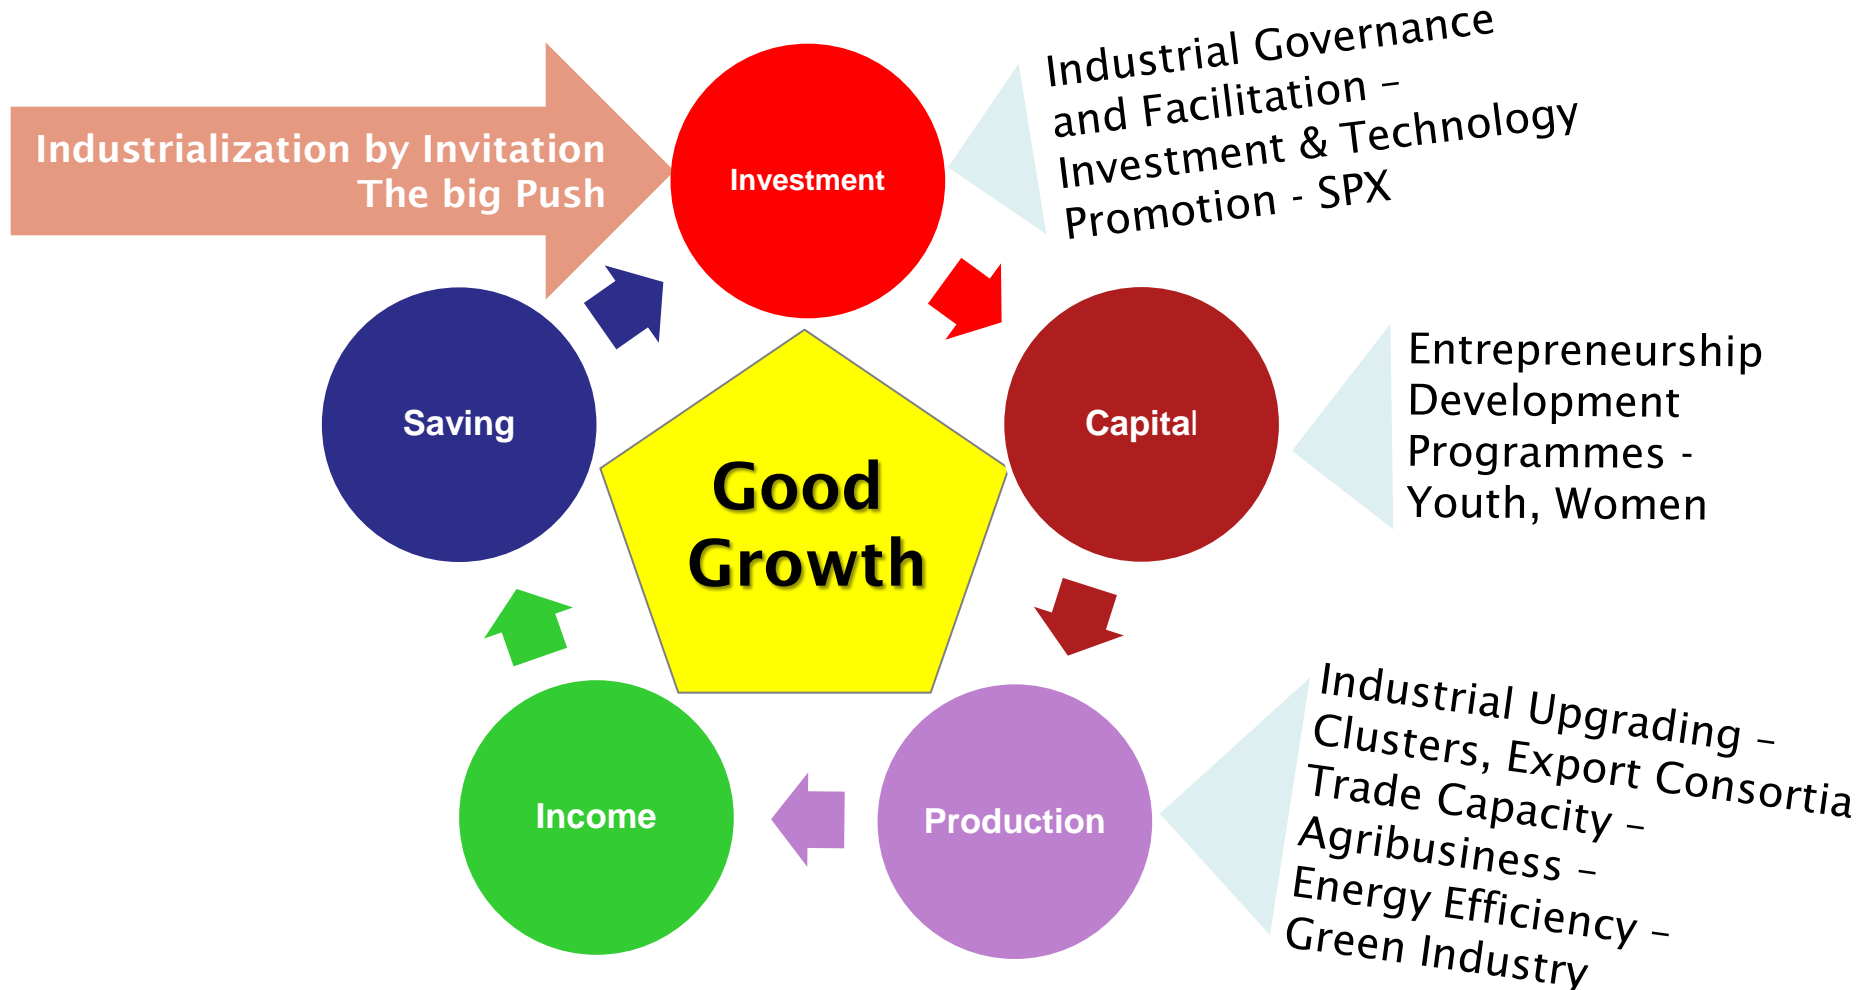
Industrialization by Invitation
The big Push

Investment

Industrial Governance and Facilitation – Investment & Technology Promotion - SPX

Capital

Entrepreneurship Development Programmes - Youth, Women

Good Growth

Saving

Production

Industrial Upgrading – Clusters, Export Consortia
Trade Capacity –
Agribusiness –
Energy Efficiency –
Green Industry

Income